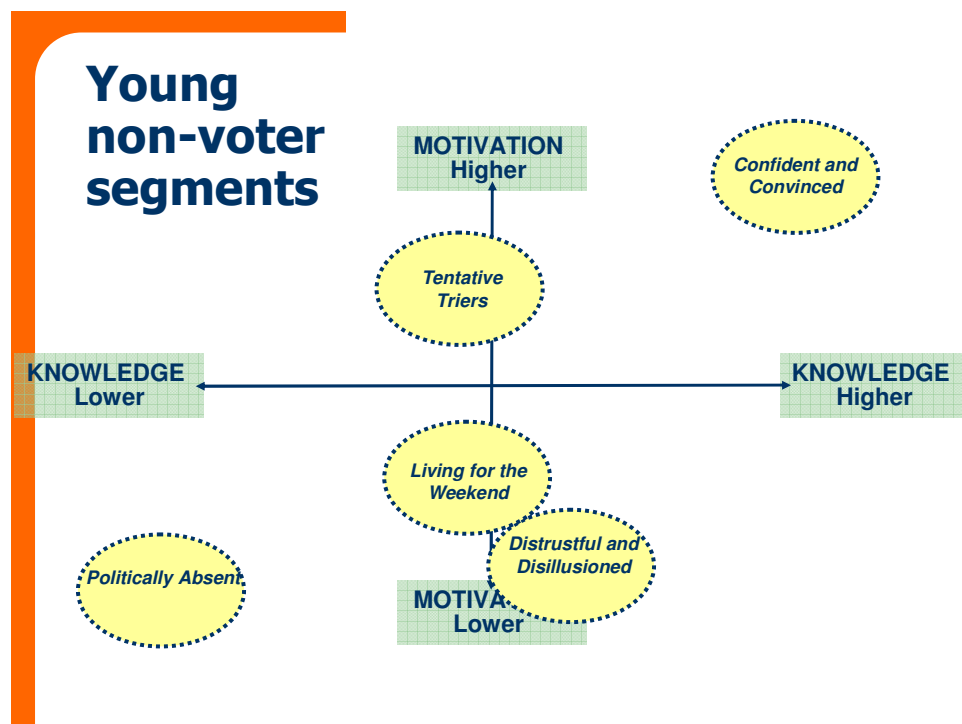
Young non-voter segments

MOTIVATION
Higher

Confident and Convinced

Tentative Triers

KNOWLEDGE
Lower

KNOWLEDGE
Higher

Living for the Weekend

Distrustful and Disillusioned

Politically Absent

MOTIVA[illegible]
Lower